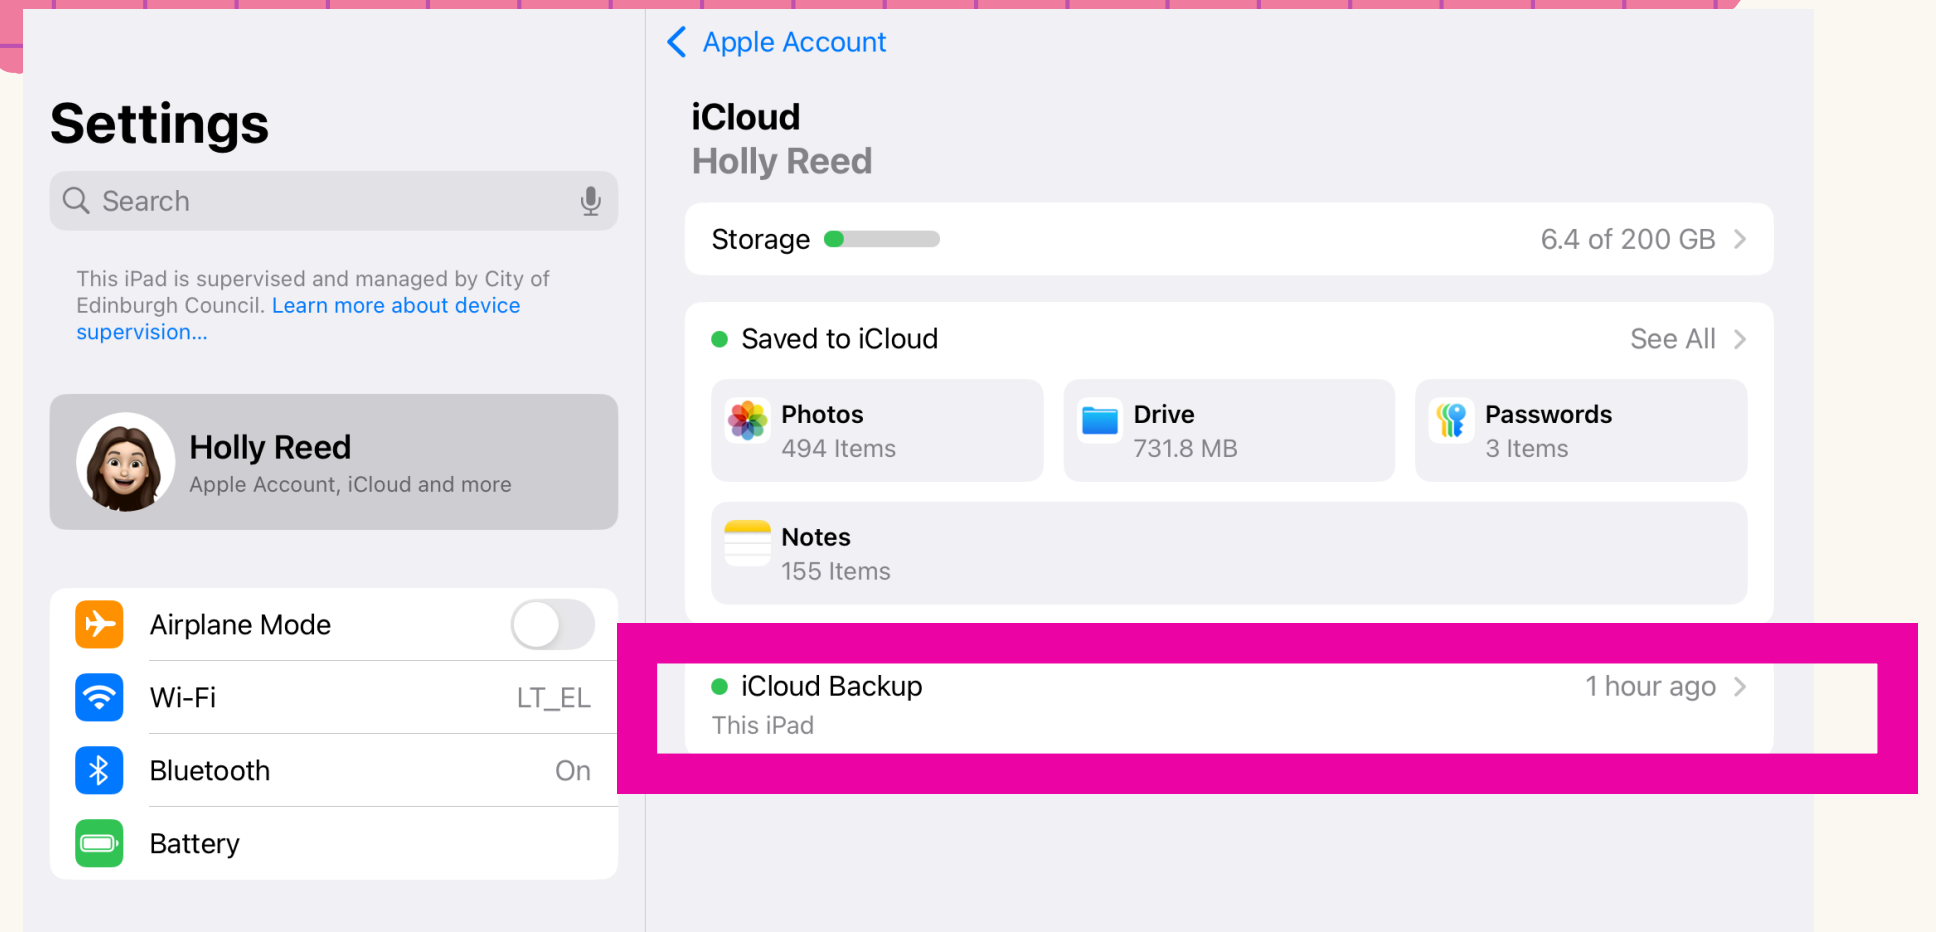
Settings

Search

This iPad is supervised and managed by City of Edinburgh Council. Learn more about device supervision...

Holly Reed
Apple Account, iCloud and more

Airplane Mode

Wi-Fi LT_EL

Bluetooth On

Battery

Apple Account

iCloud
Holly Reed

Storage 6.4 of 200 GB

Saved to iCloud See All

Photos
494 Items

Drive
731.8 MB

Passwords
3 Items

Notes
155 Items

iCloud Backup 1 hour ago
This iPad